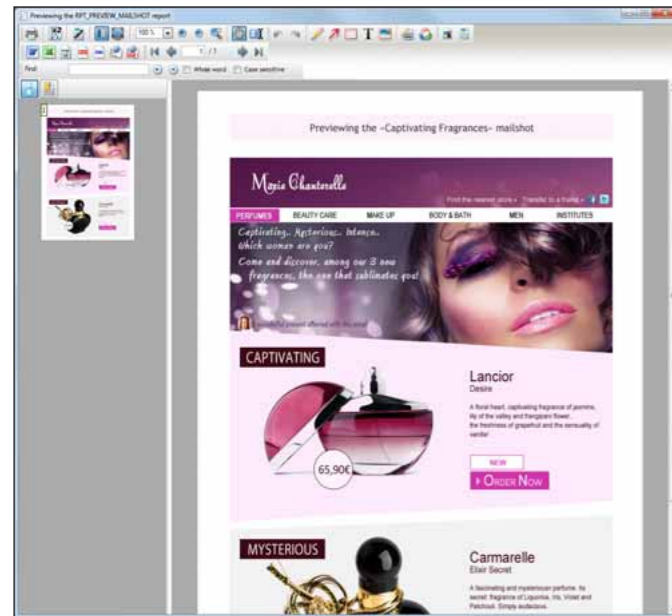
Previewing the RPT_PREVIEW_MAILSHOT report

100 %

1 / 1

Find

Whole word

Case sensitive

Previewing the «Captivating Fragrances» mailshot

Marie Chanterelle

Find the nearest store » Transfer to a friend »

PERFUMES

BEAUTY CARE

MAKE UP

BODY & BATH

MEN

INSTITUTES

Captivating, Mysterious, Intense, Which woman are you?

Come and discover, among our 3 new fragrances, the one that sublimates you!

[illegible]

CAPTIVATING

Lancior

Desire

A floral heart, captivating fragrance of pomme, lily of the valley and frangipani flower... the freshness of grapefruit and the sensuality of vanilla!

65,90€

NEW

Order Now

MYSTERIOUS

Carmarelle

Elixir Secret

A fascinating and mysterious perfume. Its secret: fragrance of Liquorice, Iris, Violet and Patchouli. Simply audacious.